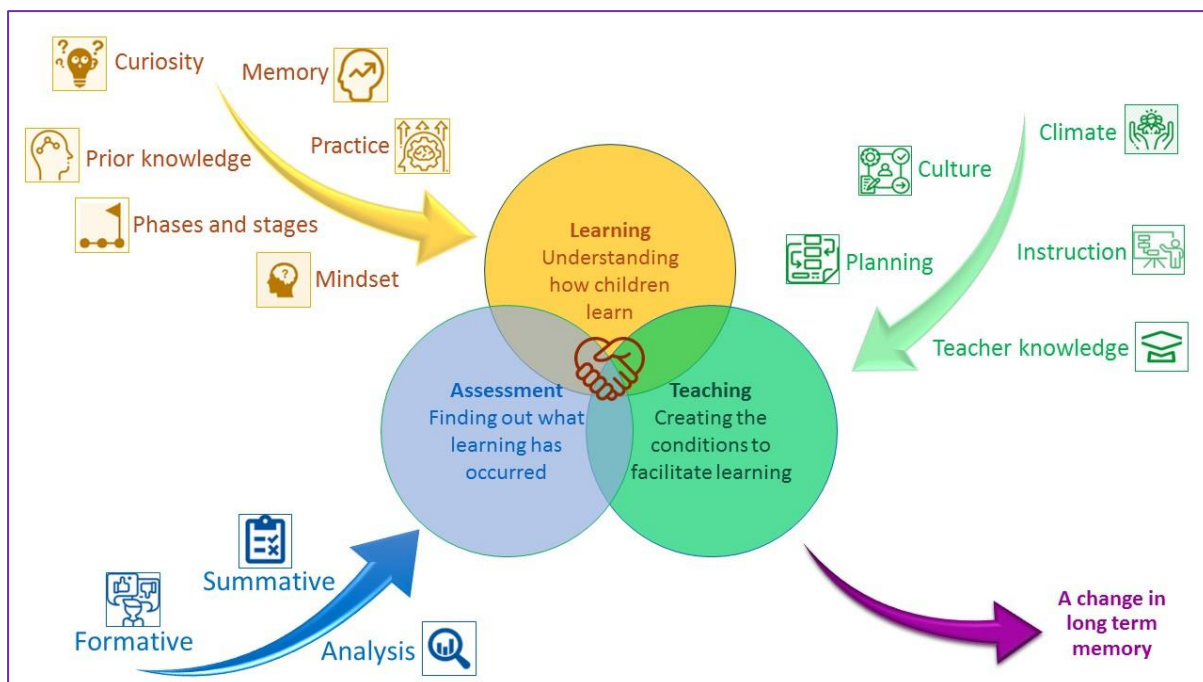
Curiosity

Memory

Prior knowledge

Practice

Phases and stages

Mindset

Climate

Culture

Planning

Instruction

Teacher knowledge

Learning
Understanding how children learn

Assessment
Finding out what learning has occurred

Teaching
Creating the conditions to facilitate learning

Summative

Formative

Analysis

A change in long term memory